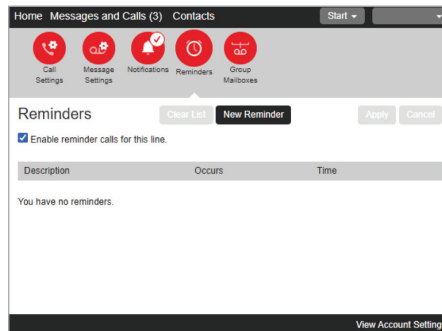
Home Messages and Calls (3) Contacts

Start

Call Settings

Message Settings

Notifications

Reminders

Group Mailboxes

Reminders

Clear List

New Reminder

Apply

Cancel

Enable reminder calls for this line.

| Description | Occurs | Time |
|---|---|---|

You have no reminders.

View Account Setting